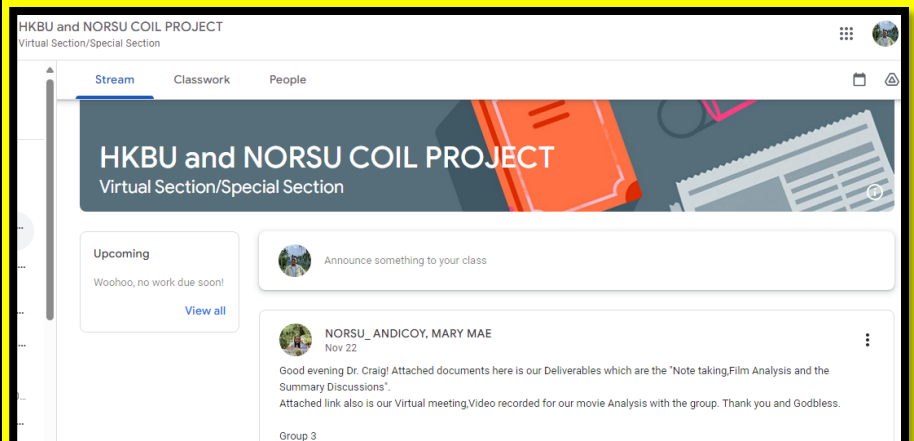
HKBU and NORSU COIL PROJECT
Virtual Section/Special Section

Stream Classwork People

HKBU and NORSU COIL PROJECT
Virtual Section/Special Section

Upcoming
Woohoo, no work due soon!
View all

Announce something to your class

NORSU_ ANDICOY, MARY MAE
Nov 22

Good evening Dr. Craig! Attached documents here is our Deliverables which are the "Note taking,Film Analysis and the Summary Discussions".
Attached link also is our Virtual meeting,Video recorded for our movie Analysis with the group. Thank you and Godbless.

Group 3